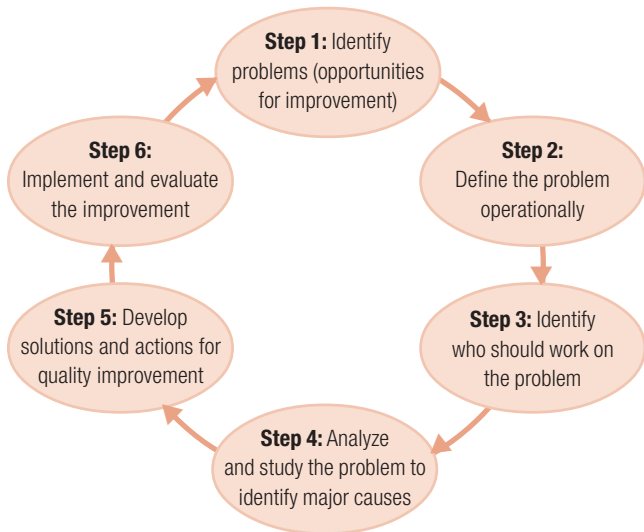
**Step 1:** Identify problems (opportunities for improvement)

**Step 2:** Define the problem operationally

**Step 3:** Identify who should work on the problem

**Step 4:** Analyze and study the problem to identify major causes

**Step 5:** Develop solutions and actions for quality improvement

**Step 6:** Implement and evaluate the improvement